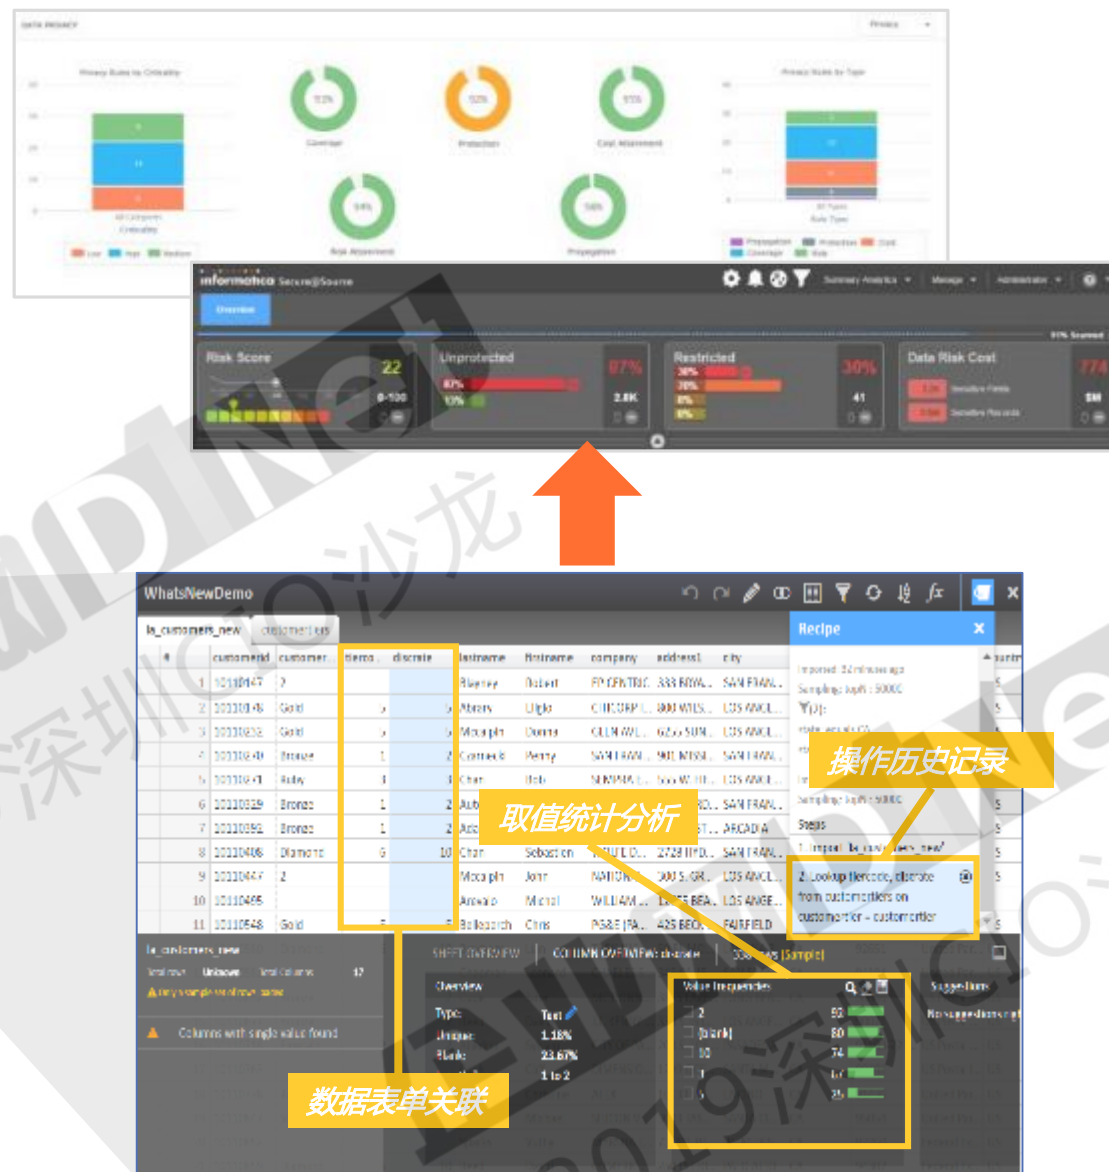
DATA PRIVACY

Privacy Rules by Criticality

Coverage

Protection

Cost Attainment

Risk Attainment

Propagation

Privacy Rules by Type

informatica Secure@Source

Summary Analytics

Manage

Administrator

Overview

Risk Score

22

0-100

Unprotected

87%

13%

2.8K

Restricted

30%

41

Data Risk Cost

WhatsNewDemo

la_customers_new

customerid

customer

tierco

discrete

lastname

firstname

company

address1

city

Recipe

Imported 24 minutes ago

Sampling: Top% : 50000

Steps

1. Import la_customers_new

2. Lookup tiercode, discrete from customertiers on customertier = customertier

操作历史记录

取值统计分析

数据表单关联

SHEET OVERVIEW

COLUMN OVERVIEW: discrete

Overview

Type:

Text

Unique:

1.18%

Blank:

23.67%

1 to 2

Value Frequencies

2

[blank]

10

93

80

74

Suggestions

Columns with single value found

深圳CIO沙龙

2019深圳CIO